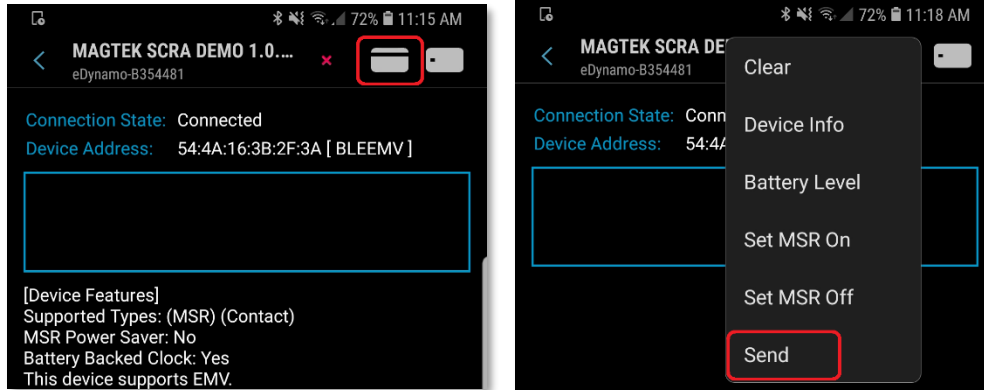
72% 11:15 AM

MAGTEK SCRA DEMO 1.0....
eDynamo-B354481

Connection State: Connected
Device Address: 54:4A:16:3B:2F:3A [ BLEEMV ]

[Device Features]
Supported Types: (MSR) (Contact)
MSR Power Saver: No
Battery Backed Clock: Yes
This device supports EMV.

72% 11:18 AM

MAGTEK SCRA DE
eDynamo-B354481

Connection State: Conn
Device Address: 54:4A

Clear
Device Info
Battery Level
Set MSR On
Set MSR Off
Send